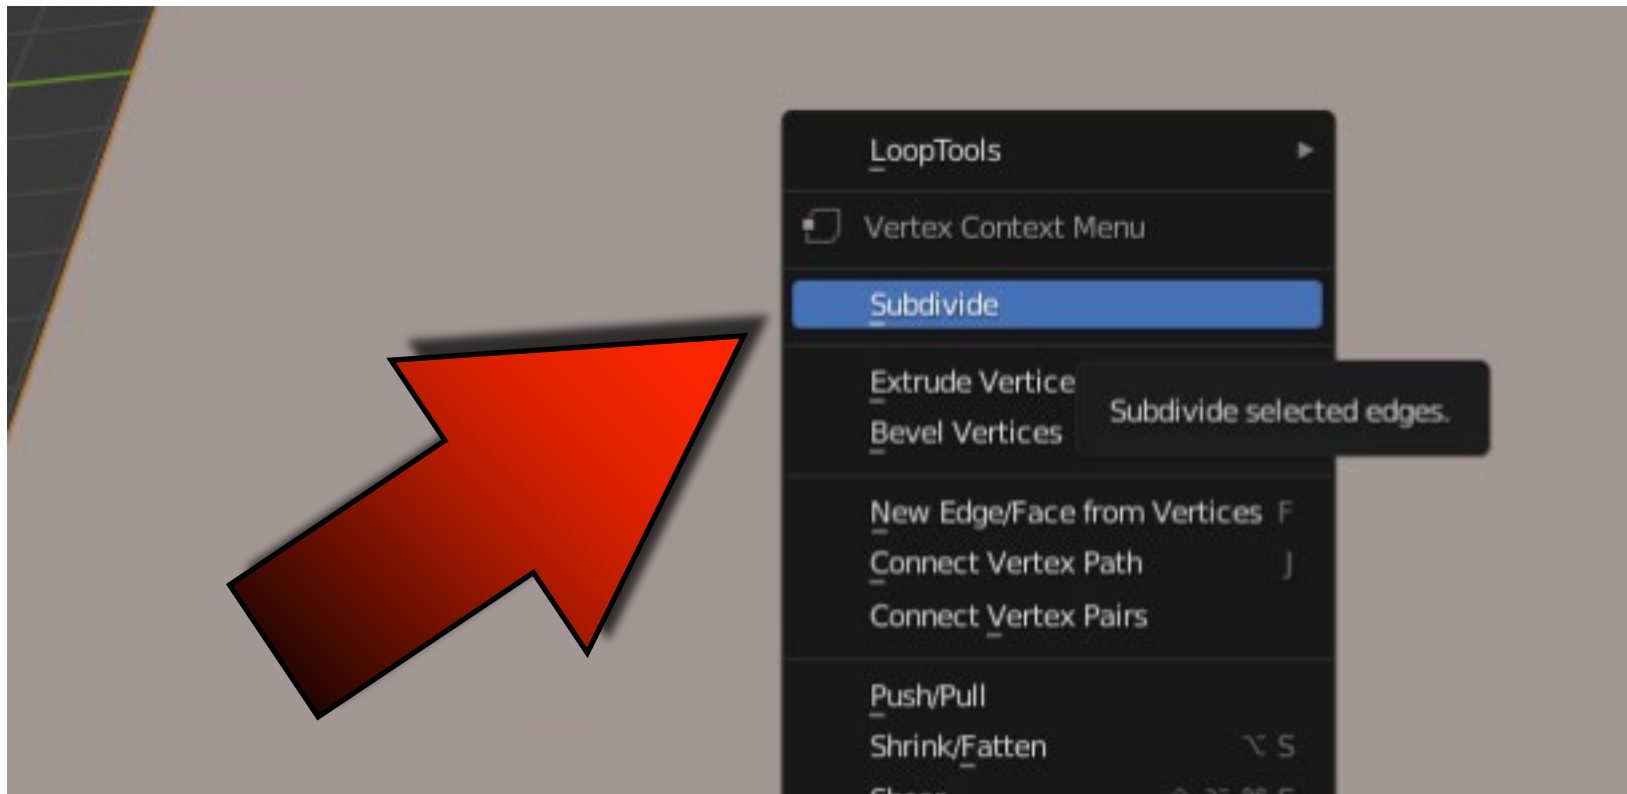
LoopTools

Vertex Context Menu

Subdivide

Extrude Vertice

Bevel Vertices

Subdivide selected edges.

New Edge/Face from Vertices F

Connect Vertex Path J

Connect Vertex Pairs

Push/Pull

Shrink/Fatten ⌥ S

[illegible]